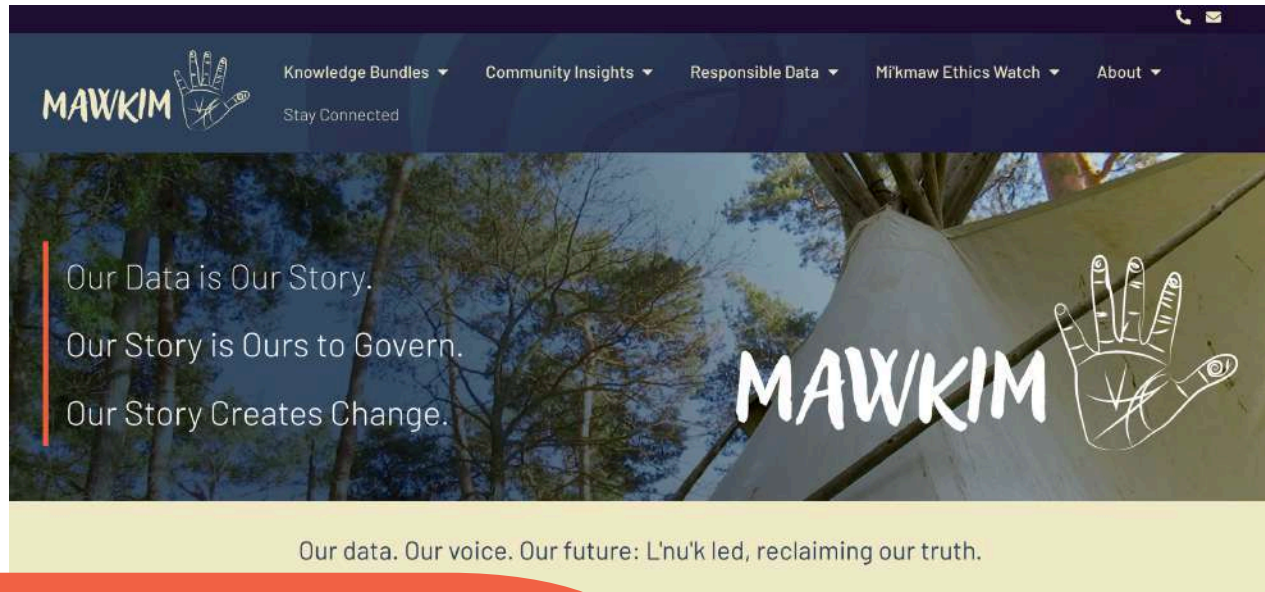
MAWKIM

Knowledge Bundles ▾ Community Insights ▾ Responsible Data ▾ Mi'kmaw Ethics Watch ▾ About ▾

Stay Connected

Our Data is Our Story.

Our Story is Ours to Govern.

Our Story Creates Change.

MAWKIM

Our data. Our voice. Our future: L'nu'k led, reclaiming our truth.